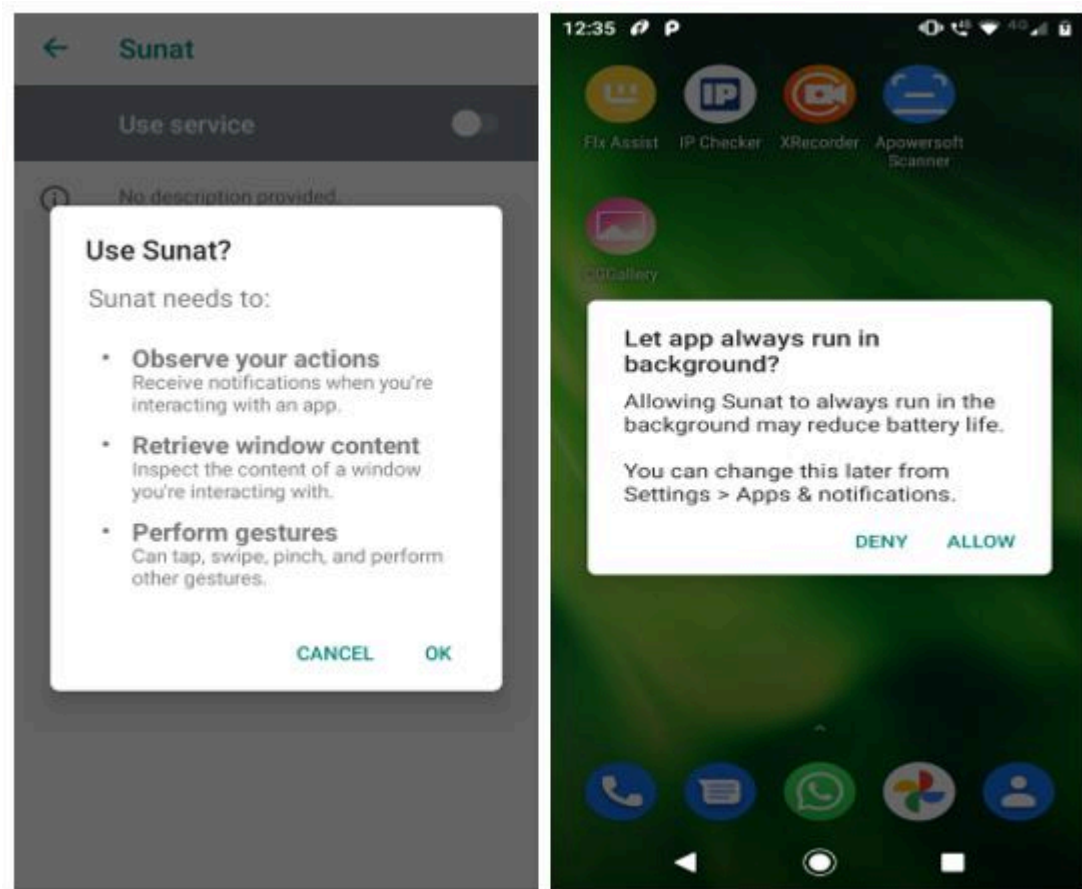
Sunat

Use service

No description provided.

Use Sunat?

Sunat needs to:

• Observe your actions
Receive notifications when you're interacting with an app.

• Retrieve window content
Inspect the content of a window you're interacting with.

• Perform gestures
Can tap, swipe, pinch, and perform other gestures.

CANCEL OK

12:35

Fix Assist IP Checker XRecorder Apowersoft Scanner

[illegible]Gallery

Let app always run in background?

Allowing Sunat to always run in the background may reduce battery life.

You can change this later from Settings > Apps & notifications.

DENY ALLOW